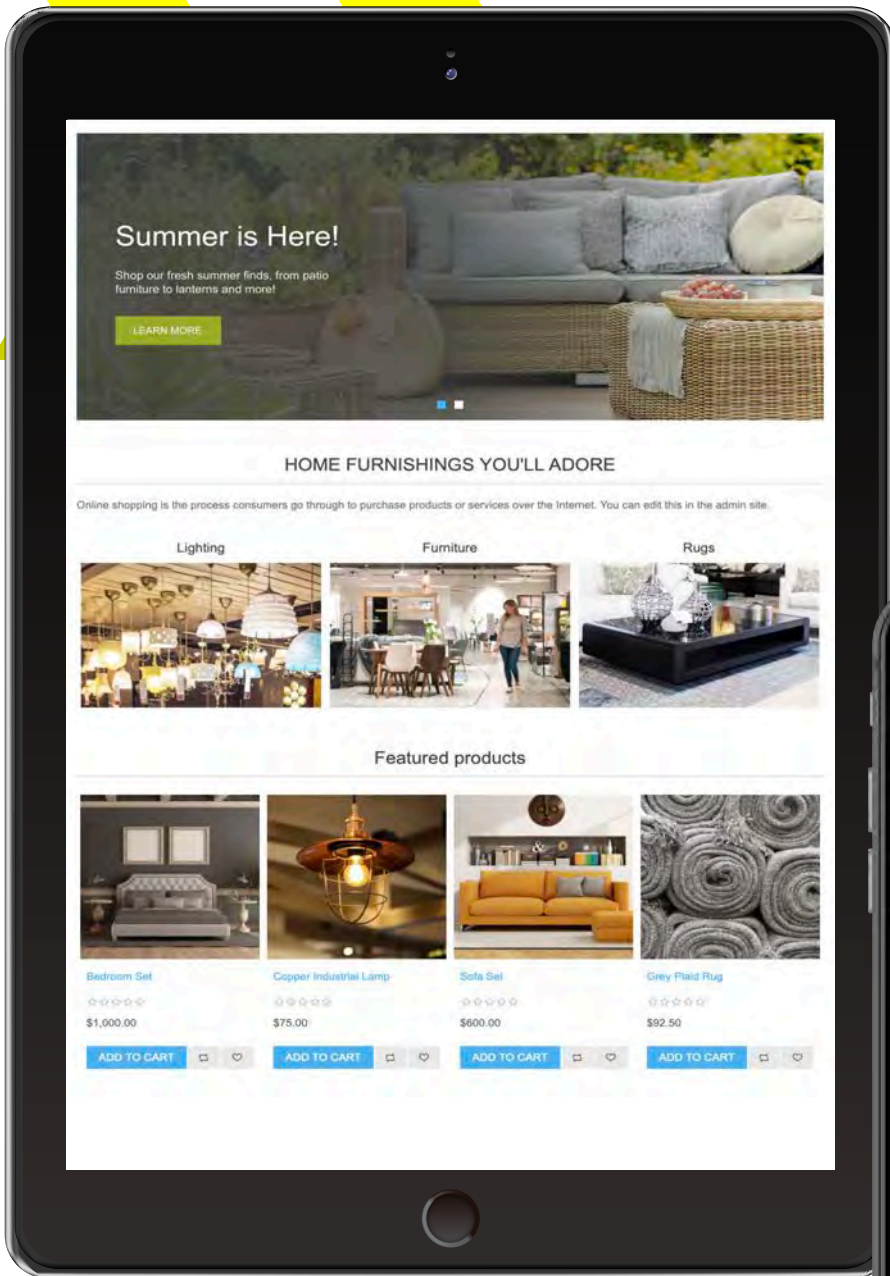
Summer is Here!

Shop our fresh summer finds, from patio furniture to lanterns and more!

LEARN MORE

HOME FURNISHINGS YOU'LL ADORE

Online shopping is the process consumers go through to purchase products or services over the Internet. You can edit this in the admin site.

Lighting

Furniture

Rugs

Featured products

Bedroom Set

$1,000.00

ADD TO CART

Copper Industrial Lamp

$75.00

ADD TO CART

Sofa Set

$600.00

ADD TO CART

Grey Plaid Rug

$92.50

ADD TO CART